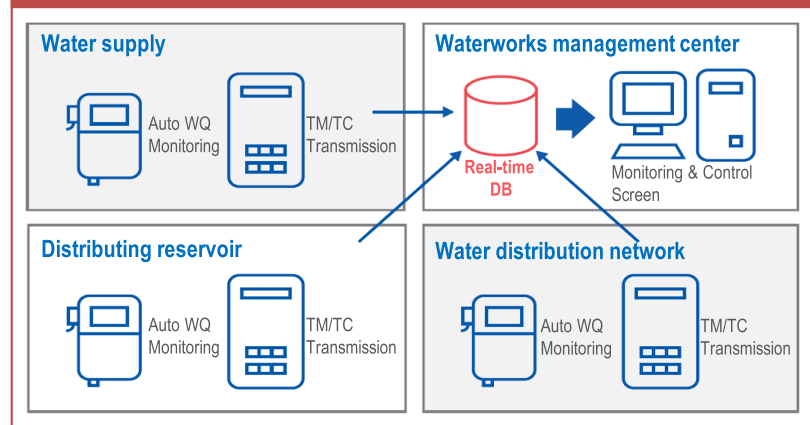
Water supply

Auto WQ Monitoring

TM/TC Transmission

Waterworks management center

Real-time DB

Monitoring & Control Screen

Distributing reservoir

Auto WQ Monitoring

TM/TC Transmission

Water distribution network

Auto WQ Monitoring

TM/TC Transmission